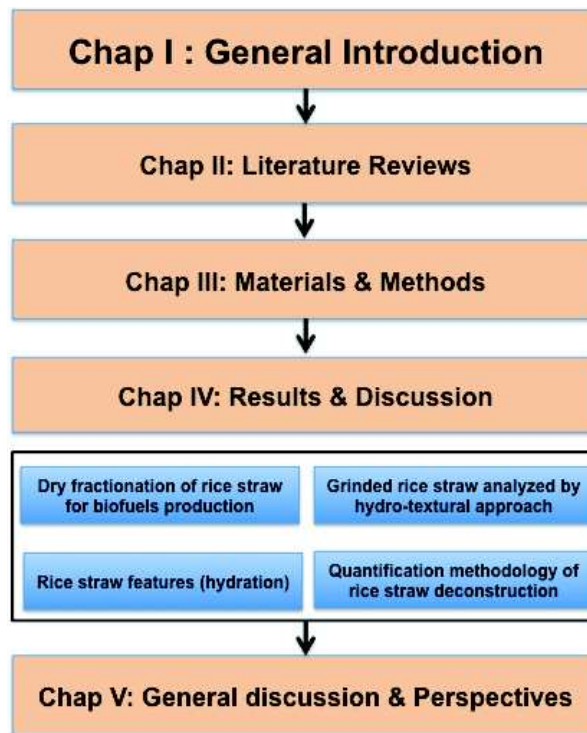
Chap I : General Introduction

Chap II: Literature Reviews

Chap III: Materials & Methods

Chap IV: Results & Discussion

Dry fractionation of rice straw for biofuels production

Grinded rice straw analyzed by hydro-textural approach

Rice straw features (hydration)

Quantification methodology of rice straw deconstruction

Chap V: General discussion & Perspectives